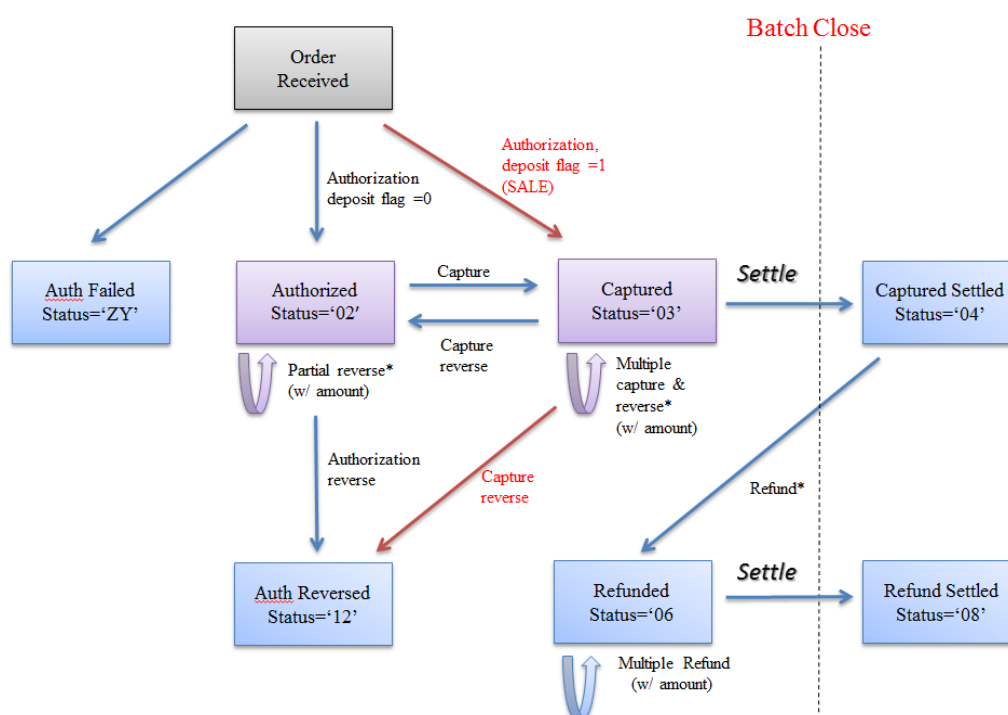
Batch Close

Order Received

Authorization deposit flag =0

Authorization, deposit flag =1 (SALE)

Auth Failed Status='ZY'

Authorized Status='02'

Capture

Capture reverse

Captured Status='03'

Settle

Captured Settled Status='04'

Partial reverse* (w/ amount)

Multiple capture & reverse* (w/ amount)

Authorization reverse

Capture reverse

Refund*

Auth Reversed Status='12'

Refunded Status='06

Settle

Refund Settled Status='08'

Multiple Refund (w/ amount)